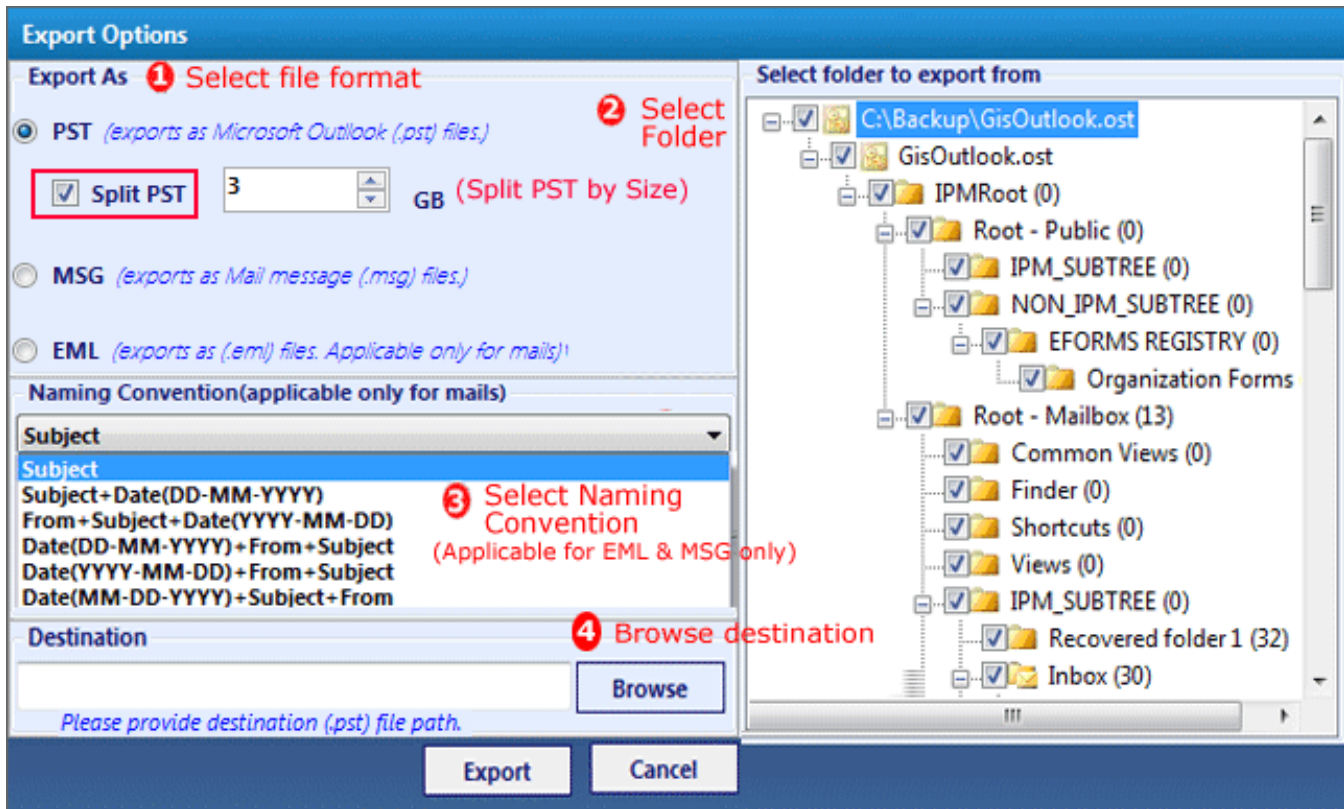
Export Options

Export As 1 Select file format

2 Select Folder

PST (exports as Microsoft Outlook (.pst) files.)

Split PST 3 GB (Split PST by Size)

MSG (exports as Mail message (.msg) files.)

EML (exports as (.eml) files. Applicable only for mails)

Naming Convention(applicable only for mails)

Subject

Subject
Subject+Date(DD-MM-YYYY)
From+Subject+Date(YYYY-MM-DD)
Date(DD-MM-YYYY)+From+Subject
Date(YYYY-MM-DD)+From+Subject
Date(MM-DD-YYYY)+Subject+From

3 Select Naming Convention
(Applicable for EML & MSG only)

Destination

4 Browse destination

Browse

Please provide destination (.pst) file path.

Select folder to export from

C:\Backup\GisOutlook.ost
GisOutlook.ost
IPMRoot (0)
Root - Public (0)
IPM_SUBTREE (0)
NON_IPM_SUBTREE (0)
EFORMS REGISTRY (0)
Organization Forms
Root - Mailbox (13)
Common Views (0)
Finder (0)
Shortcuts (0)
Views (0)
IPM_SUBTREE (0)
Recovered folder 1 (32)
Inbox (30)

Export

Cancel